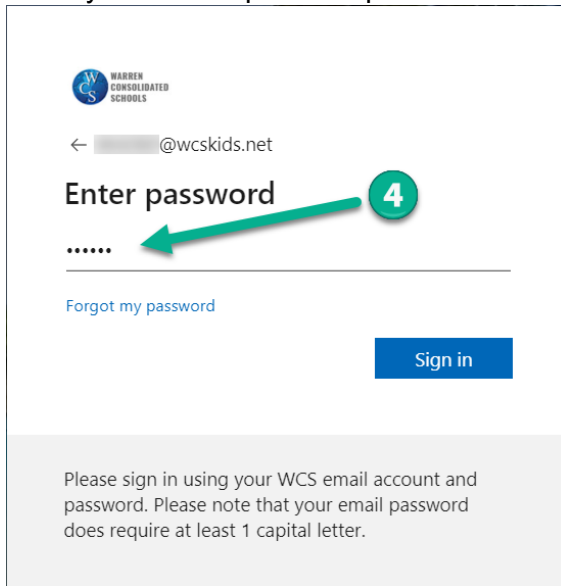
WCS
WARREN CONSOLIDATED SCHOOLS

← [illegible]@wcskids.net

Enter password

4

••••••

Forgot my password

Sign in

Please sign in using your WCS email account and password. Please note that your email password does require at least 1 capital letter.